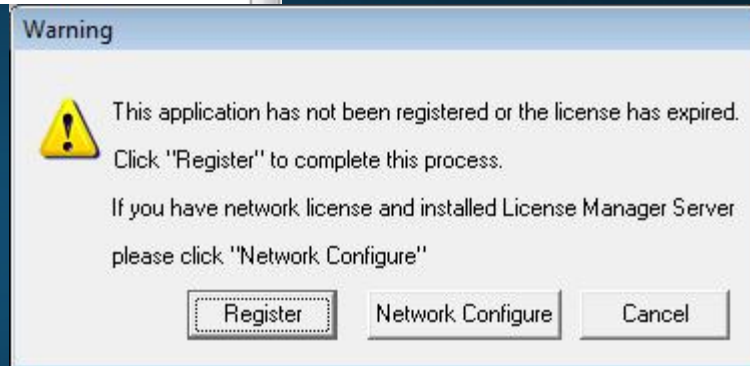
Warning

This application has not been registered or the license has expired.

Click "Register" to complete this process.

If you have network license and installed License Manager Server

please click "Network Configure"

Register

Network Configure

Cancel